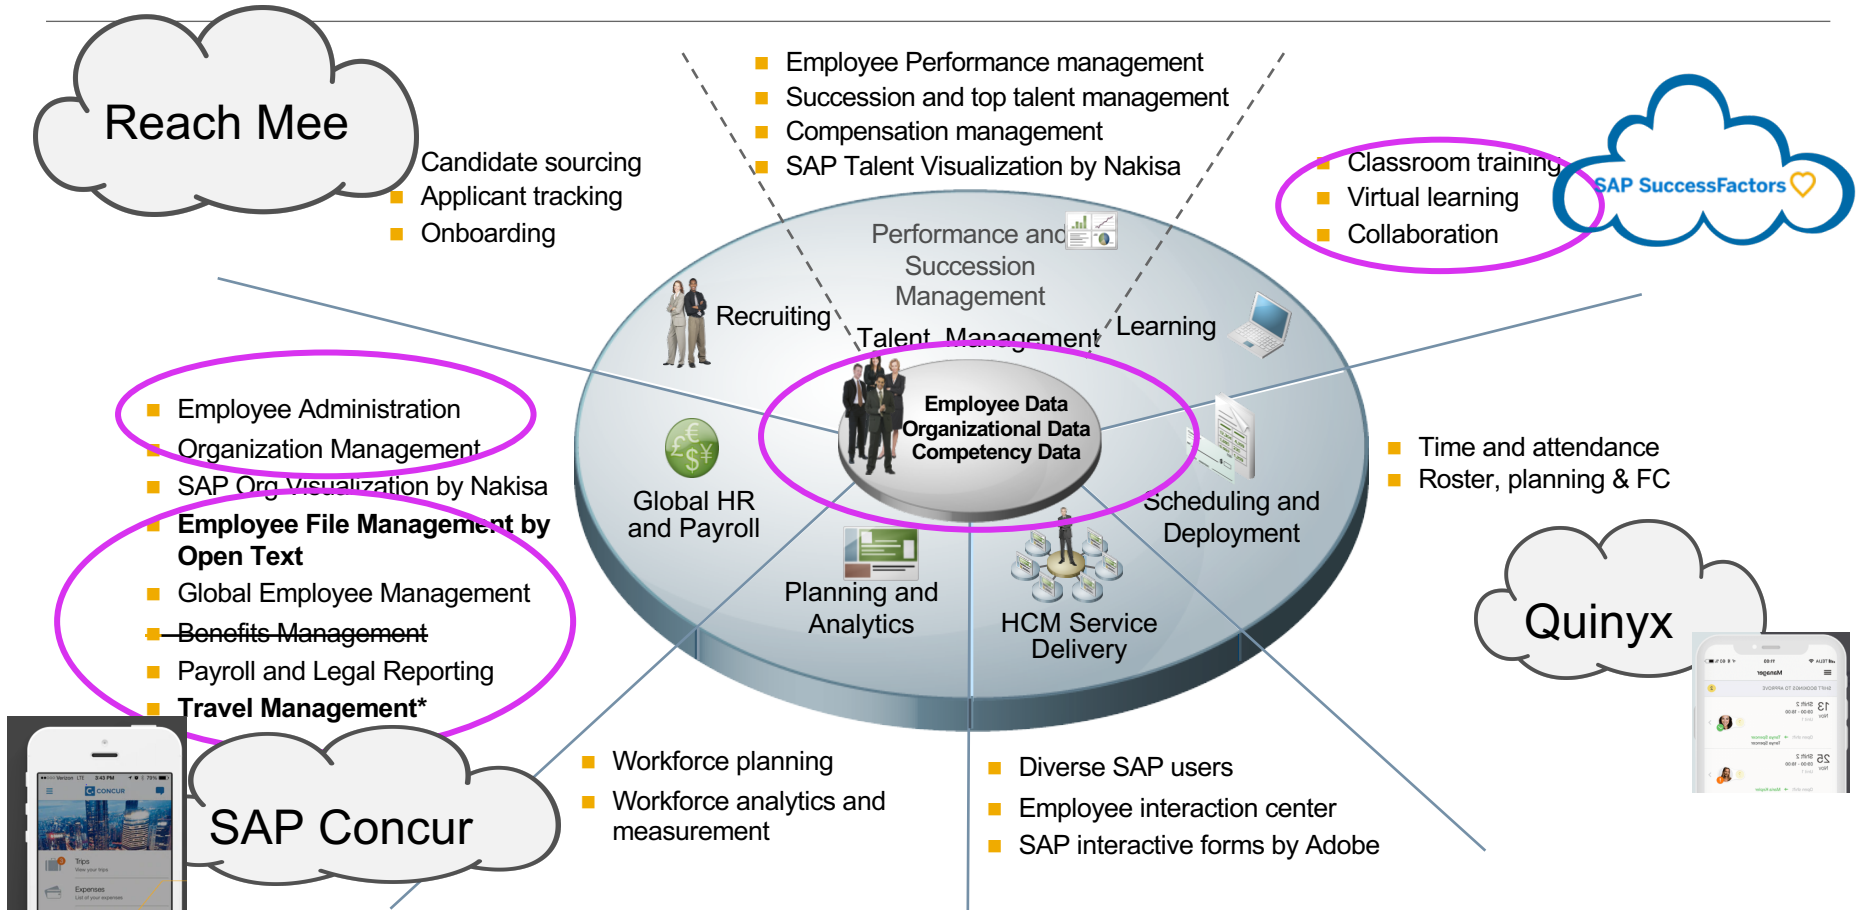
Reach Mee

Candidate sourcing
Applicant tracking
Onboarding

Employee Performance management
Succession and top talent management
Compensation management
SAP Talent Visualization by Nakisa

Classroom training
Virtual learning
Collaboration

SAP SuccessFactors

Performance and Succession Management

Recruiting

Talent Management

Learning

Employee Data
Organizational Data
Competency Data

Employee Administration
Organization Management
SAP Org Visualization by Nakisa
**Employee File Management by Open Text**
Global Employee Management
~~Benefits Management~~
Payroll and Legal Reporting
**Travel Management***

Global HR and Payroll

Scheduling and Deployment

Time and attendance
Roster, planning & FC

Planning and Analytics

HCM Service Delivery

Quinyx

SAP Concur

Workforce planning
Workforce analytics and measurement

Diverse SAP users
Employee interaction center
SAP interactive forms by Adobe

CONCUR
Trips
Expenses